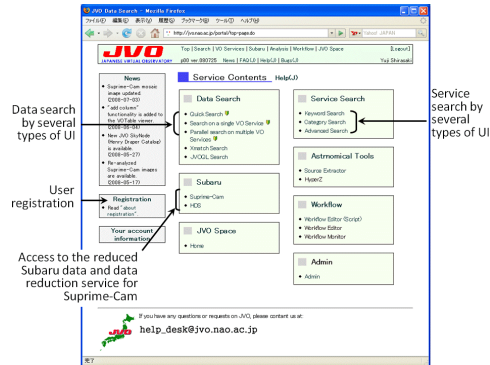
JVO Data Search - Mozilla Firefox

ファイル(F) 編集(E) 表示(V) 履歴(S) ブックマーク(B) ツール(T) ヘルプ(H)

http://jvo.nao.ac.jp/portal/top-page.do

Yahoo! JAPAN

JVO
JAPANESE VIRTUAL OBSERVATORY

Top | Search | VO Services | Subaru | Analysis | Workflow | JVO Space

[Logout]

p00 ver.080725 News | FAQ(J) | Help(J) | Help(E)

Yuji Shirasaki

News

Suprime-Cam mosaic image updated. (2008-07-03)

"add column" functionality is added to the VOTable viewer (2008-06-04)

New JVO SkyNode (Henry Draper Catalog) is available (2008-05-27)

Re-analyzed Suprime-Cam images are available (2008-05-17)

Registration

Read "about registration"

Your account information

Service Contents Help(J)

Data Search

Quick Search

Search on a single VO Service

Parallel search on multiple VO Services

Xmatch Search

JVOQL Search

Subaru

Suprime-Cam

HDS

JVO Space

Home

Service Search

Keyword Search

Category Search

Advanced Search

Astronomical Tools

Source Extractor

HyperZ

Workflow

Workflow Editor (Script)

Workflow Editor

Workflow Monitor

Admin

Admin

If you have any questions or requests on JVO, please contact us at:

help_desk@jvo.nao.ac.jp

完了

Data search by several types of UI

User registration

Access to the reduced Subaru data and data reduction service for Suprime-Cam

Service search by several types of UI